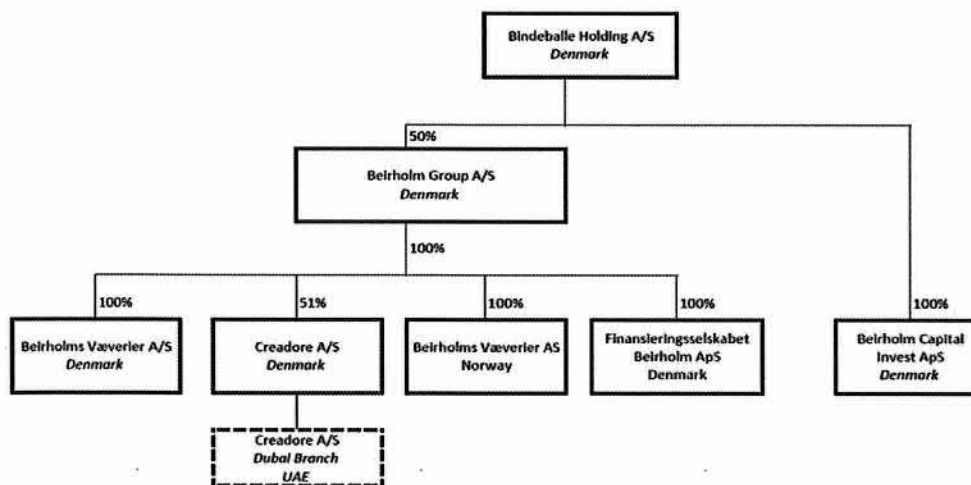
Bindeballe Holding A/S
Denmark

50%

Beirholm Group A/S
Denmark

100%

100%

Beirholms Væverier A/S
Denmark

51%

Creadore A/S
Denmark

100%

Beirholms Væverier AS
Norway

100%

Finansieringsselskabet Beirholm ApS
Denmark

100%

Beirholm Capital Invest ApS
Denmark

Creadore A/S
Dubai Branch
UAE